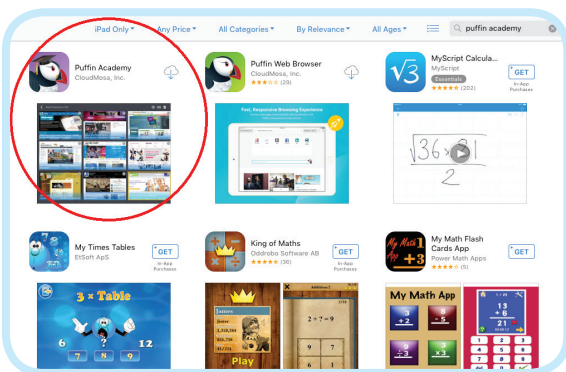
iPad Only ▾ Any Price ▾ All Categories ▾ By Relevance ▾ All Ages ▾

puffin academy

Puffin Academy
CloudMosa, Inc.

Puffin Web Browser
CloudMosa, Inc.
★★★☆☆ (29)

Fast, Responsive Browsing Experience

MyScript Calcula...
MyScript
Essentials
★★★★☆ (202)

GET
In-App Purchases

$\sqrt{36 \times 81}$
$2$

My Times Tables
EtSoft ApS

GET
In-App Purchases

3 × Table
6 ? 12
7 N 9

King of Maths
Oddrobo Software AB
★★★★☆ (36)

GET
In-App Purchases

Play

$2 + 7 = 9$

My Math Flash Cards App
Power Math Apps
★★★★☆ (5)

GET
In-App Purchases

My Math App

13
+ 6
21